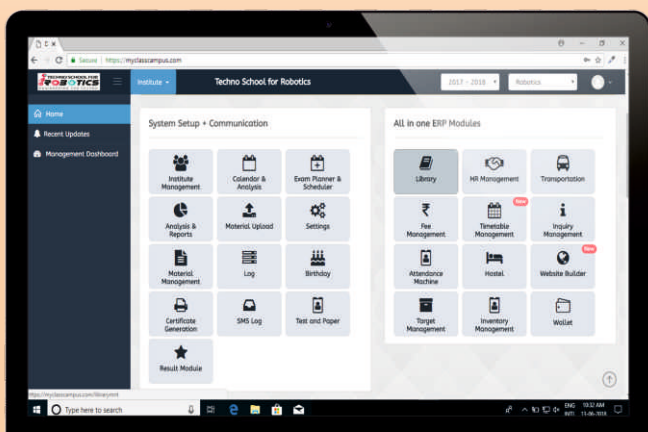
Secure | https://myclasscampus.com

TECHNO SCHOOL FOR ROBOTICS

Institute

Techno School for Robotics

2017 - 2018

Robotics

Home

Recent Updates

Management Dashboard

System Setup + Communication

Institute Management

Calendar & Analysis

Exam Planner & Scheduler

Analysis & Reports

Material Upload

Settings

Material Management

Log

Birthday

Certificate Generation

SMS Log

Test and Paper

Result Module

All in one ERP Modules

Library

HR Management

Transportation

Fee Management

New

Timetable Management

Inquiry Management

Attendance Machine

Hostel

New

Website Builder

Target Management

Inventory Management

Wallet

https://myclasscampus.com/librarymt

Type here to search

ENG INTL 10:32 AM 11-06-2018